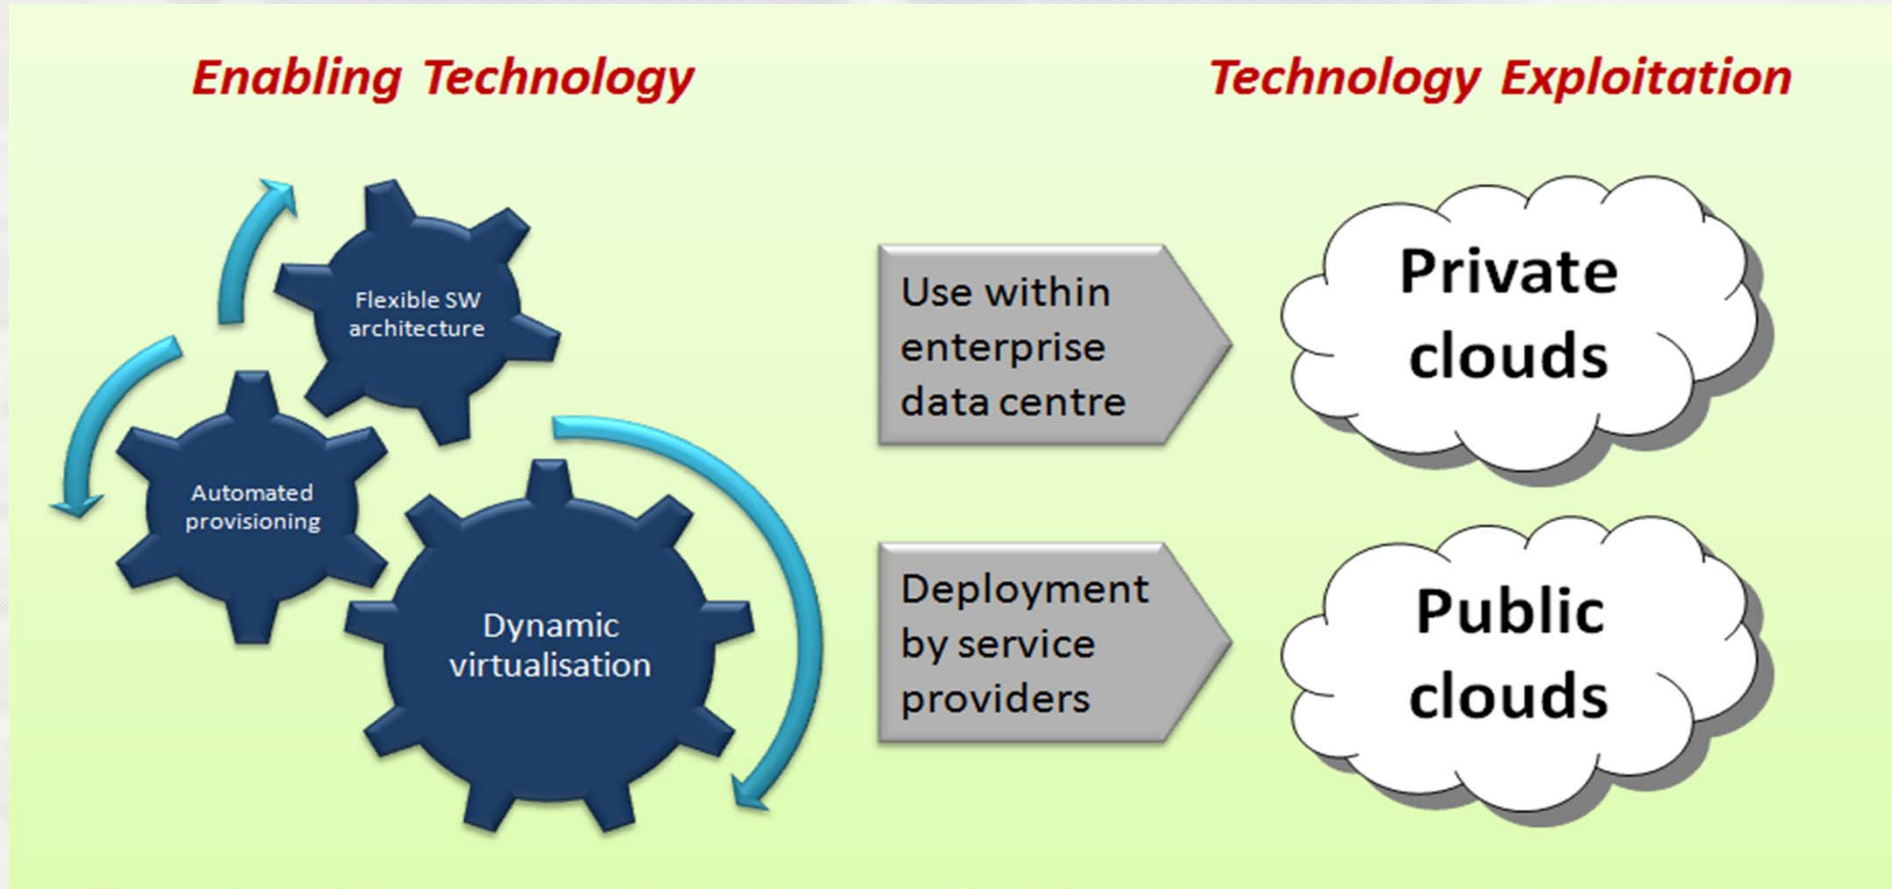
Enabling Technology

Technology Exploitation

Flexible SW architecture

Automated provisioning

Dynamic virtualisation

Use within enterprise data centre

Private clouds

Deployment by service providers

Public clouds